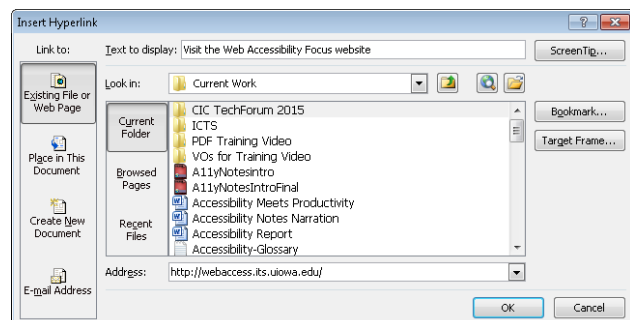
Insert Hyperlink

?

Link to:

Text to display: Visit the Web Accessibility Focus website

ScreenTip...

Existing File or Web Page

Look in: Current Work

Current Folder

CIC TechForum 2015
ICTS
PDF Training Video
VOs for Training Video
A11yNotesIntro
A11yNotesIntroFinal
Accessibility Meets Productivity
Accessibility Notes Narration
Accessibility Report
Accessibility-Glossary

Bookmark...

Target Frame...

Place in This Document

Browsed Pages

Create New Document

Recent Files

E-mail Address

Address: http://webaccess.its.uiowa.edu/

OK

Cancel